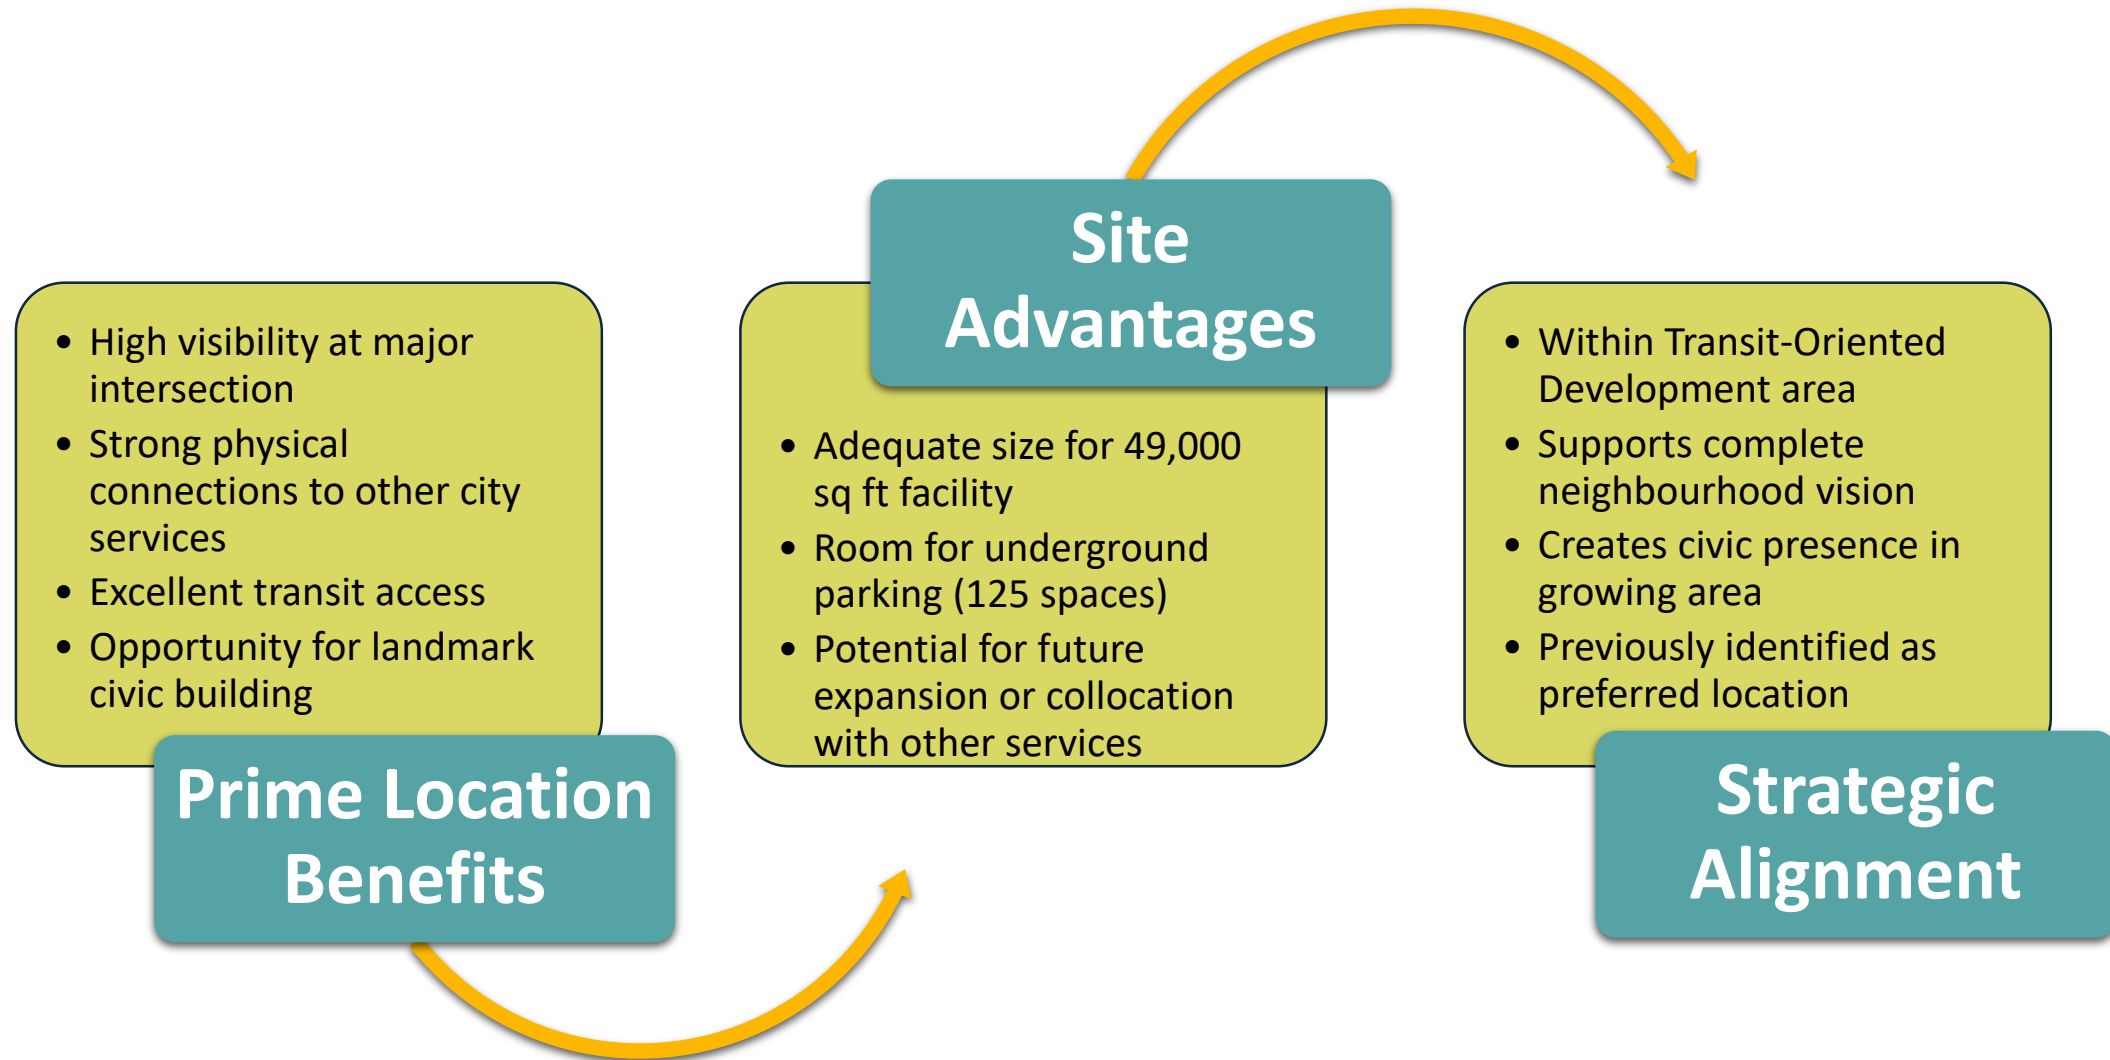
- High visibility at major intersection
- Strong physical connections to other city services
- Excellent transit access
- Opportunity for landmark civic building

Prime Location Benefits

Site Advantages

- Adequate size for 49,000 sq ft facility
- Room for underground parking (125 spaces)
- Potential for future expansion or collocation with other services

- Within Transit-Oriented Development area
- Supports complete neighbourhood vision
- Creates civic presence in growing area
- Previously identified as preferred location

Strategic Alignment